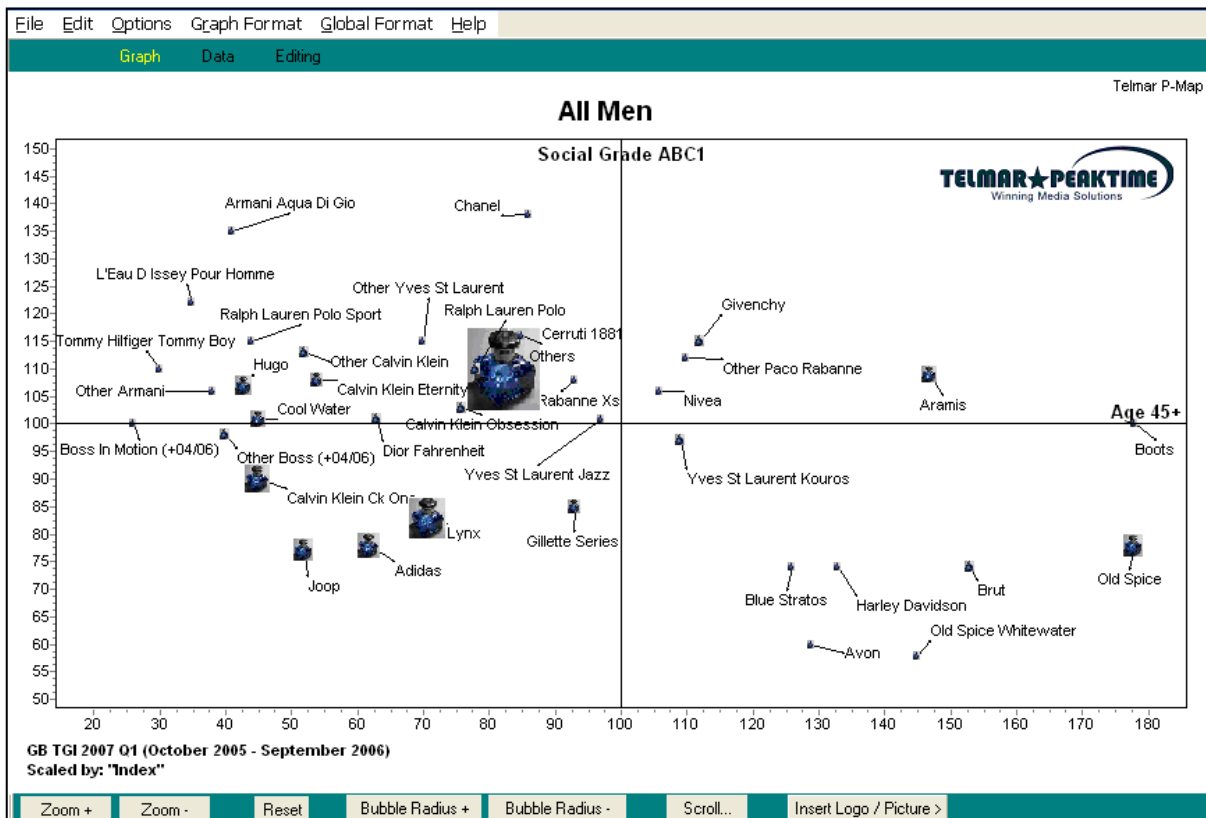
File Edit Options Graph Format Global Format Help

Graph Data Editing

Telmar P-Map

All Men

Social Grade ABC1

TELMAR★PEAKTIME
Winning Media Solutions

150
145
140
135
130
125
120
115
110
105
100
95
90
85
80
75
70
65
60
55
50

Armani Aqua Di Gio
Chanel
L'Eau D Issey Pour Homme
Other Yves St Laurent
Ralph Lauren Polo Sport
Ralph Lauren Polo
Tommy Hilfiger Tommy Boy
Cerruti 1881
Givenchy
Hugo
Other Calvin Klein
Others
Other Paco Rabanne
Other Armani
Calvin Klein Eternity
Rabanne Xs
Nivea
Aramis
Cool Water
Calvin Klein Obsession
Age 45+
Boss In Motion (+04/06)
Dior Fahrenheit
Boots
Other Boss (+04/06)
Yves St Laurent Jazz
Yves St Laurent Kouros
Calvin Klein Ck One
Lynx
Gillette Series
Joop
Adidas
Old Spice
Brut
Blue Stratos
Harley Davidson
Old Spice Whitewater
Avon

20 30 40 50 60 70 80 90 100 110 120 130 140 150 160 170 180

GB TGI 2007 Q1 (October 2005 - September 2006)
Scaled by: "Index"

Zoom + Zoom - Reset Bubble Radius + Bubble Radius - Scroll... Insert Logo / Picture >